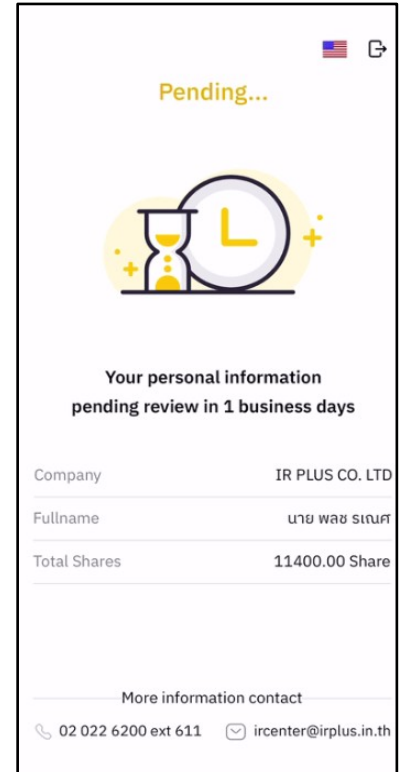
Pending...

Your personal information pending review in 1 business days

| Company | IR PLUS CO. LTD |
|---|---|
| Fullname | นาย พลช รเณศ |
| Total Shares | 11400.00 Share |

More information contact

02 022 6200 ext 611

ircenter@irplus.in.th